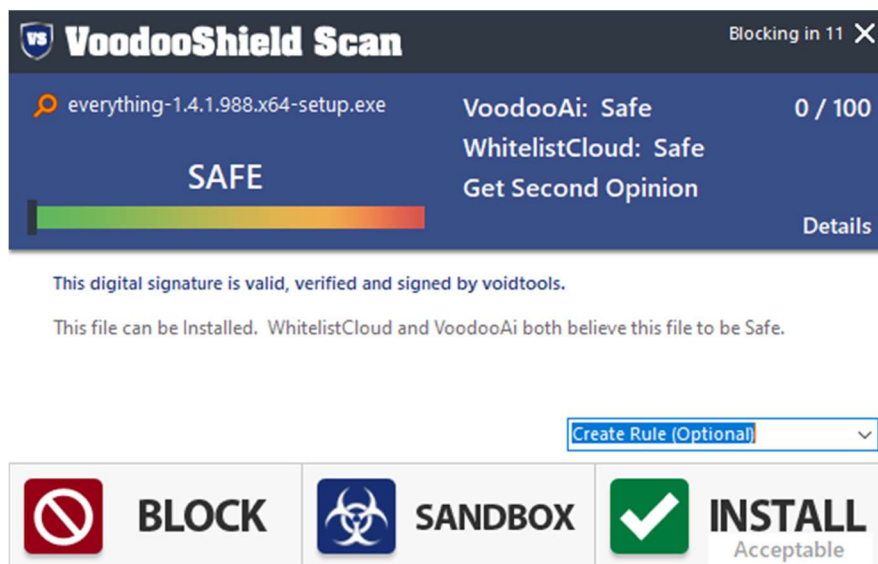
VS VoodooShield Scan

Blocking in 11 ✕

everything-1.4.1.988.x64-setup.exe

SAFE

VoodooAi: Safe

0 / 100

WhitelistCloud: Safe

Get Second Opinion

Details

This digital signature is valid, verified and signed by voidtools.

This file can be Installed. WhitelistCloud and VoodooAi both believe this file to be Safe.

Create Rule (Optional)

BLOCK

SANDBOX

INSTALL

Acceptable